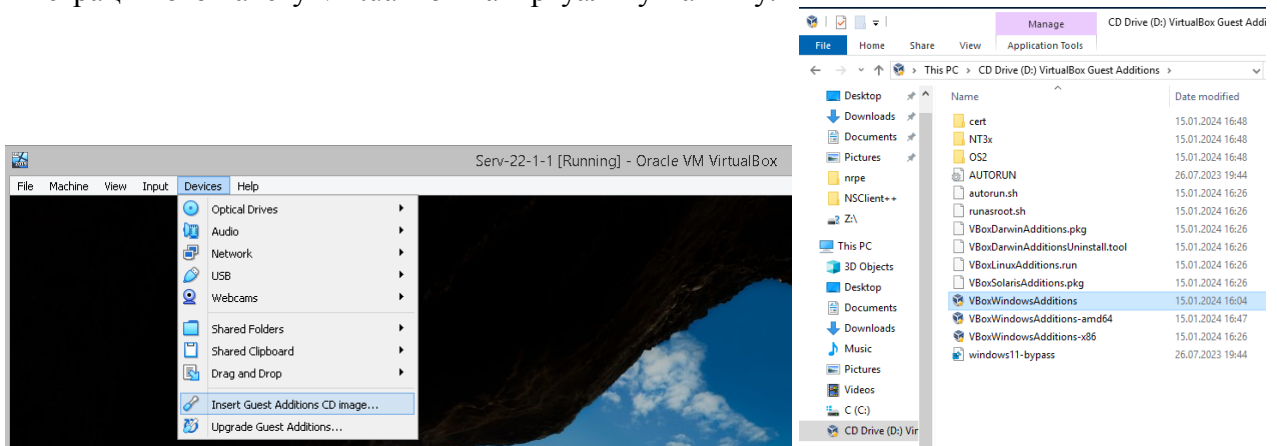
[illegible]

Serv-22-1-1 [Running] - Oracle VM VirtualBox

File Machine View Input Devices Help

Optical Drives
Audio
Network
USB
Webcams
Shared Folders
Shared Clipboard
Drag and Drop
Insert Guest Additions CD image...
Upgrade Guest Additions...

Manage
CD Drive (D:) VirtualBox Guest Addi
File Home Share View Application Tools

This PC > CD Drive (D:) VirtualBox Guest Additions >

Desktop
Downloads
Documents
Pictures
nrpe
NSClient++
Z:\
This PC
3D Objects
Desktop
Documents
Downloads
Music
Pictures
Videos
C (C:)
CD Drive (D:) Vir

| Name | Date modified |
|---|---|
| cert | 15.01.2024 16:48 |
| NT3x | 15.01.2024 16:48 |
| OS2 | 15.01.2024 16:48 |
| AUTORUN | 26.07.2023 19:44 |
| autorun.sh | 15.01.2024 16:26 |
| runasroot.sh | 15.01.2024 16:26 |
| VBoxDarwinAdditions.pkg | 15.01.2024 16:26 |
| VBoxDarwinAdditionsUninstall.tool | 15.01.2024 16:26 |
| VBoxLinuxAdditions.run | 15.01.2024 16:26 |
| VBoxSolarisAdditions.pkg | 15.01.2024 16:26 |
| VBoxWindowsAdditions | 15.01.2024 16:04 |
| VBoxWindowsAdditions-amd64 | 15.01.2024 16:47 |
| VBoxWindowsAdditions-x86 | 15.01.2024 16:26 |
| windows11-bypass | 26.07.2023 19:44 |